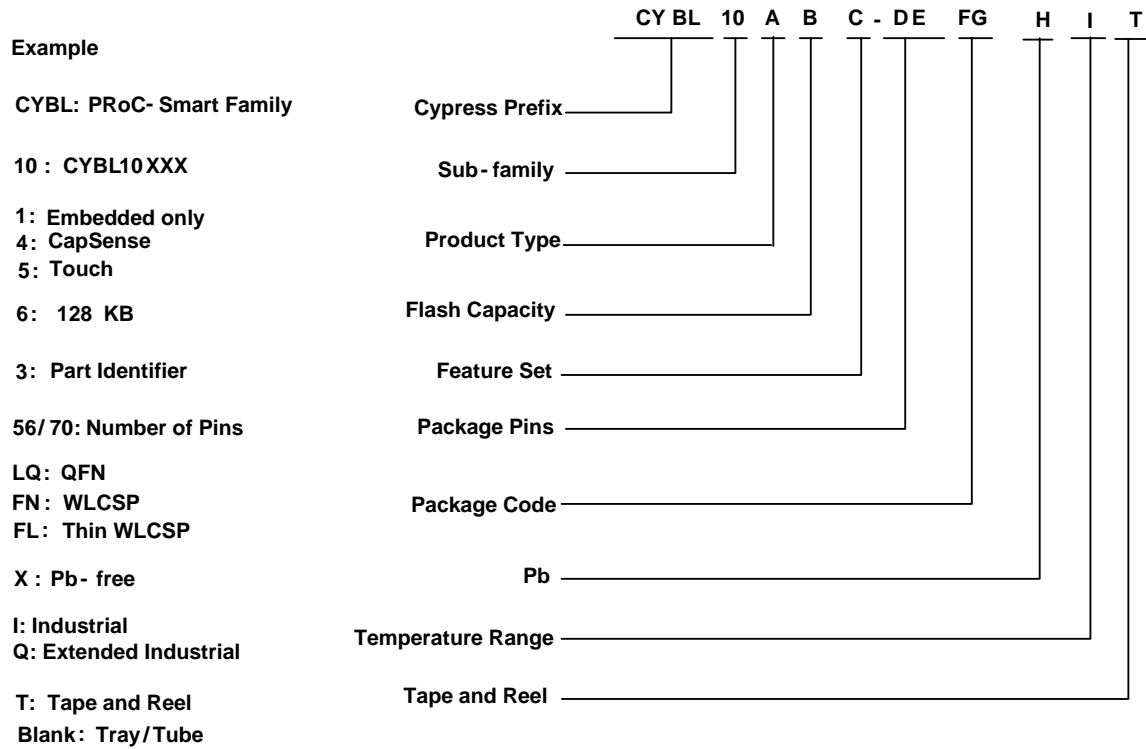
CY BL 10 A B C - DE FG H I T

Example

CYBL: PRoC- Smart Family

10 : CYBL10 XXX

1: Embedded only
4: CapSense
5: Touch

6: 128 KB

3: Part Identifier

56/ 70: Number of Pins

LQ: QFN
FN: WLCSP
FL: Thin WLCSP

X : Pb- free

I: Industrial
Q: Extended Industrial

T: Tape and Reel
Blank: Tray/ Tube

Cypress Prefix

Sub- family

Product Type

Flash Capacity

Feature Set

Package Pins

Package Code

Pb

Temperature Range

Tape and Reel